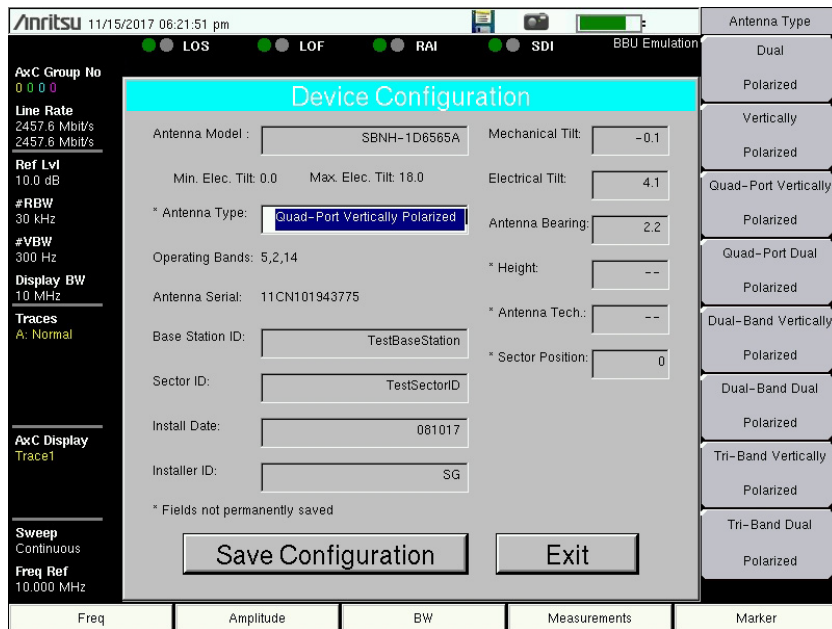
/inritsu 11/15/2017 06:21:51 pm

LOS LOF RAI SDI BBU Emulation

AxC Group No
0 0 0 0

Line Rate
2457.6 Mbit/s
2457.6 Mbit/s

Ref Lvl
10.0 dB

#RBW
30 kHz

#VBW
300 Hz

Display BW
10 MHz

Traces
A: Normal

AxC Display
Trace1

Sweep
Continuous

Freq Ref
10.000 MHz

Device Configuration

Antenna Model : SBNH-1D6565A

Min. Elec. Tilt: 0.0 Max. Elec. Tilt: 18.0

* Antenna Type: Quad-Port Vertically Polarized

Operating Bands: 5,2,14

Antenna Serial: 11CN101943775

Base Station ID: TestBaseStation

Sector ID: TestSectorID

Install Date: 081017

Installer ID: SG

* Fields not permanently saved

Mechanical Tilt: -0.1

Electrical Tilt: 4.1

Antenna Bearing: 2.2

* Height: --

* Antenna Tech.: --

* Sector Position: 0

Save Configuration

Exit

Antenna Type

Dual Polarized

Vertically Polarized

Quad-Port Vertically Polarized

Quad-Port Dual Polarized

Dual-Band Vertically Polarized

Dual-Band Dual Polarized

Tri-Band Vertically Polarized

Tri-Band Dual Polarized

Freq | Amplitude | BW | Measurements | Marker